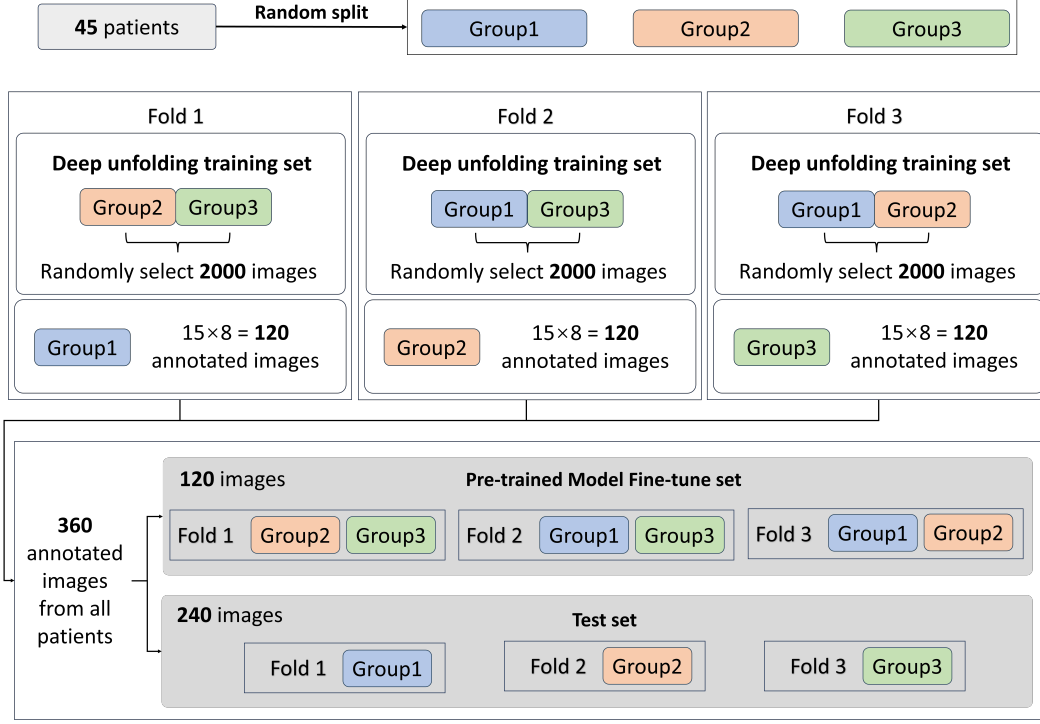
**45** patients

**Random split**

Group1 Group2 Group3

Fold 1

**Deep unfolding training set**

Group2 Group3

Randomly select **2000** images

Group1 15×8 = **120** annotated images

Fold 2

**Deep unfolding training set**

Group1 Group3

Randomly select **2000** images

Group2 15×8 = **120** annotated images

Fold 3

**Deep unfolding training set**

Group1 Group2

Randomly select **2000** images

Group3 15×8 = **120** annotated images

**360** annotated images from all patients

**120** images

**Pre-trained Model Fine-tune set**

Fold 1 Group2 Group3

Fold 2 Group1 Group3

Fold 3 Group1 Group2

**240** images

**Test set**

Fold 1 Group1

Fold 2 Group2

Fold 3 Group3